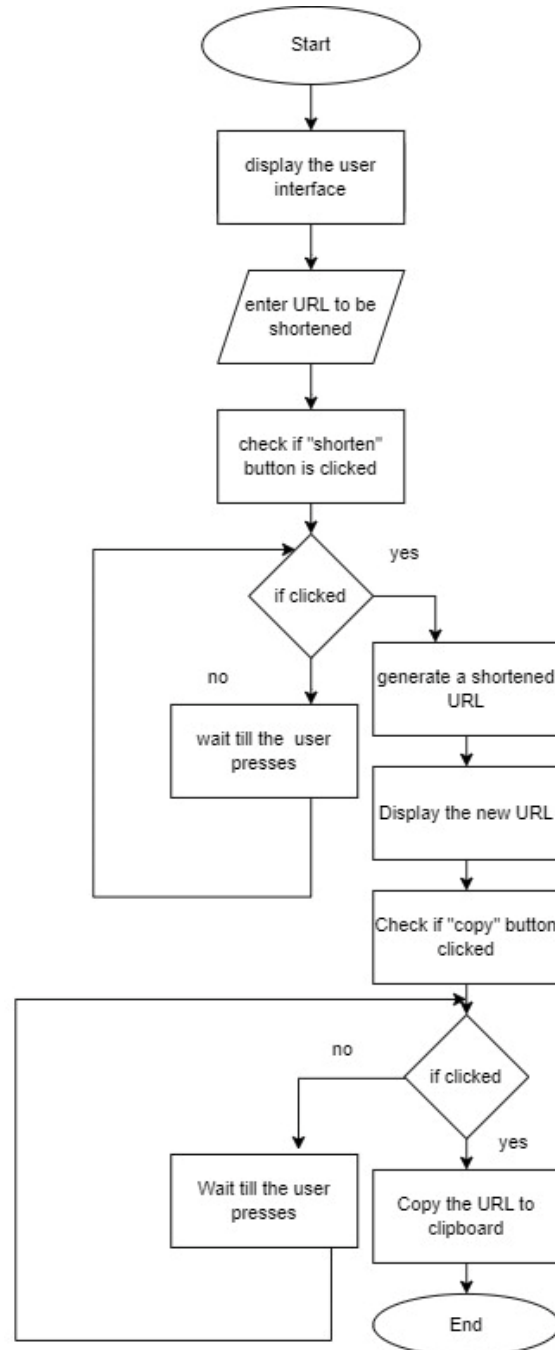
Start

display the user interface

enter URL to be shortened

check if "shorten" button is clicked

yes

if clicked

no

generate a shortened URL

wait till the user presses

Display the new URL

Check if "copy" button clicked

no

if clicked

yes

Wait till the user presses

Copy the URL to clipboard

End